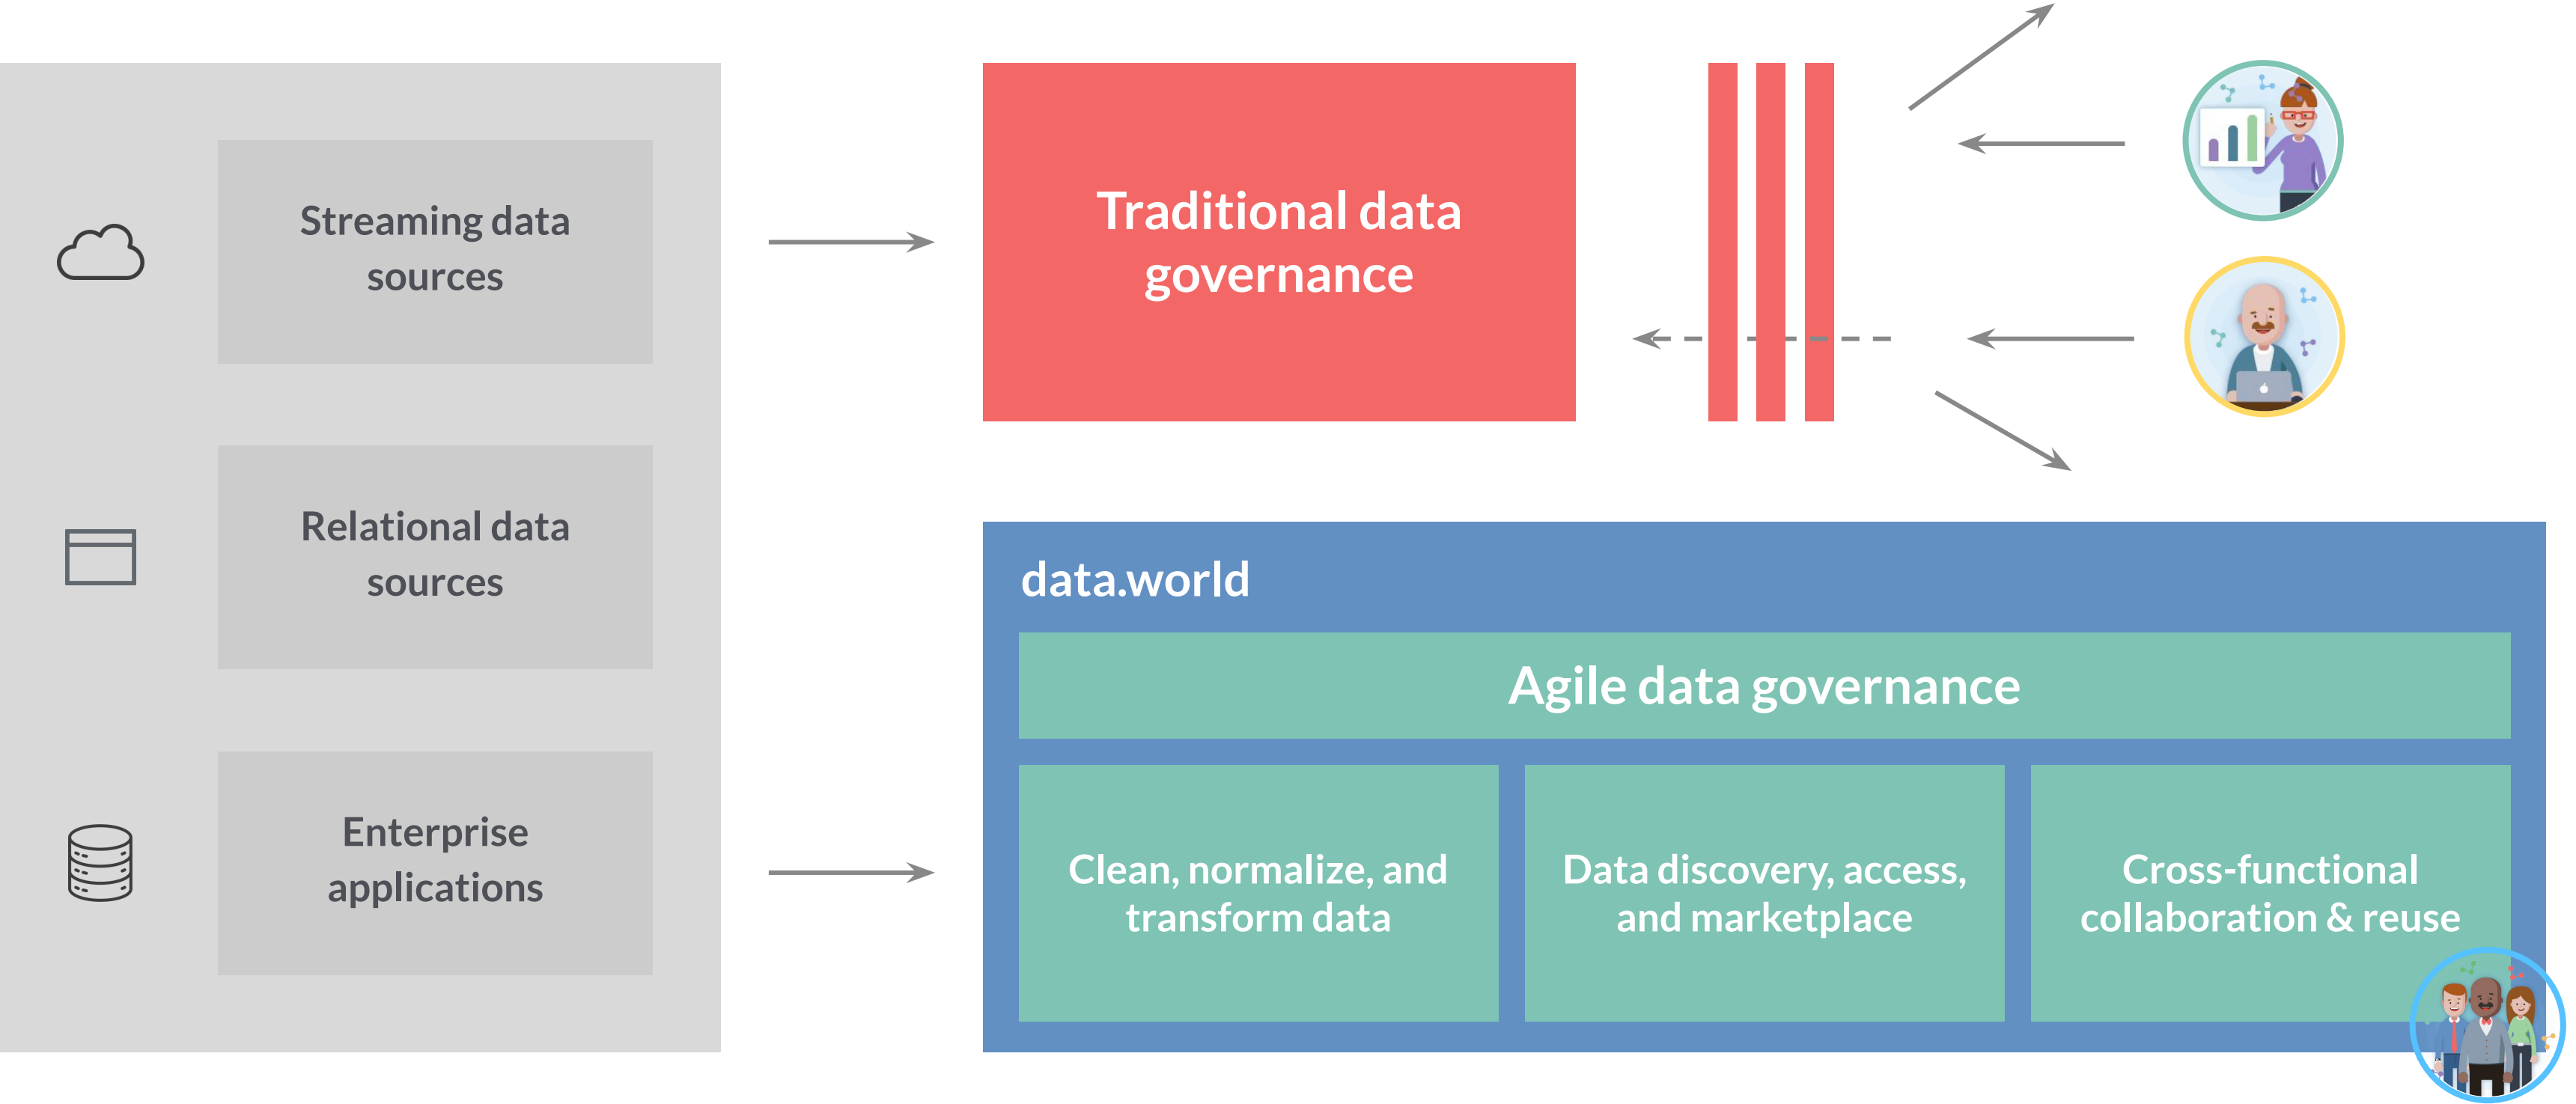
Streaming data sources

Relational data sources

Enterprise applications

Traditional data governance

data.world

Agile data governance

Clean, normalize, and transform data

Data discovery, access, and marketplace

Cross-functional collaboration & reuse